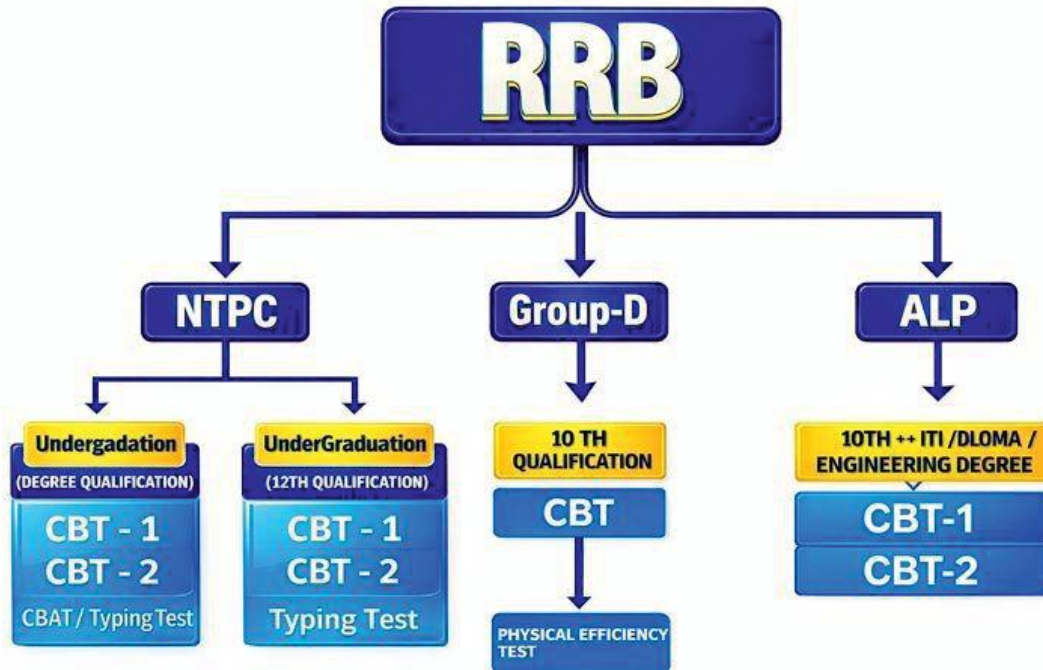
RRB

NTPC

Undergadation
(DEGREE QUALIFICATION)
CBT - 1
CBT - 2
CBAT / Typing Test

UnderGraduation
(12TH QUALIFICATION)
CBT - 1
CBT - 2
Typing Test

Group-D

10 TH QUALIFICATION
CBT
PHYSICAL EFFICIENCY TEST

ALP

10TH ++ ITI /DLOMA / ENGINEERING DEGREE
CBT-1
CBT-2